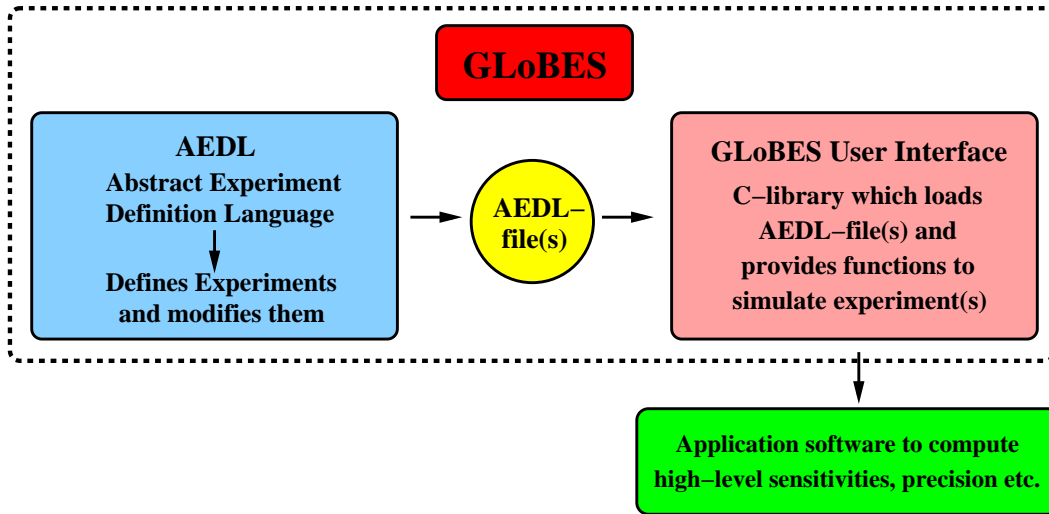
GLoBES

AEDL
Abstract Experiment Definition Language

Defines Experiments and modifies them

AEDL−file(s)

GLoBES User Interface
C−library which loads AEDL−file(s) and provides functions to simulate experiment(s)

Application software to compute high−level sensitivities, precision etc.